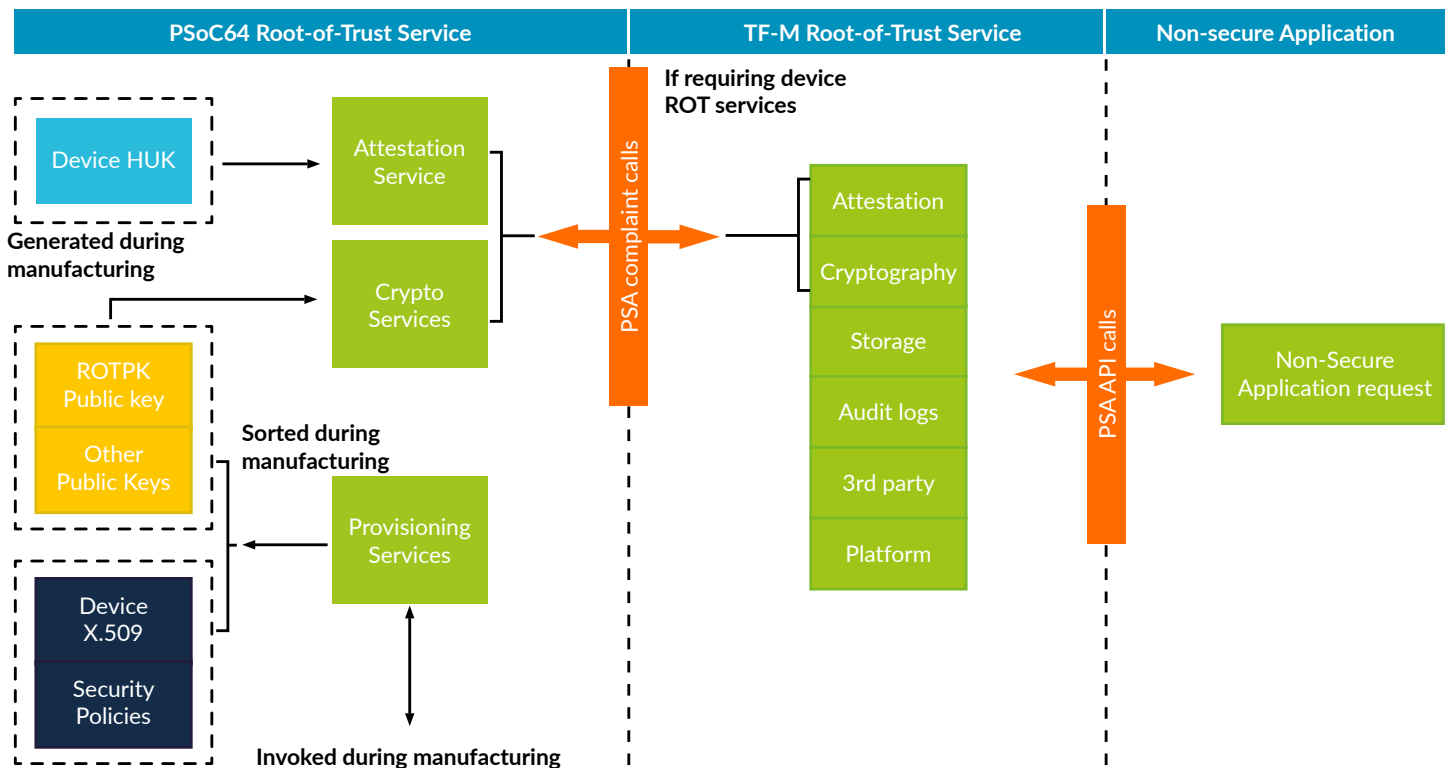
PSoC64 Root-of-Trust Service

TF-M Root-of-Trust Service

Non-secure Application

Device HUK

Generated during manufacturing

Attestation Service

Crypto Services

If requiring device ROT services

PSA complaint calls

Attestation

Cryptography

Storage

Audit logs

3rd party

Platform

PSA API calls

Non-Secure Application request

ROTPK Public key

Other Public Keys

Sorted during manufacturing

Provisioning Services

Device X.509

Security Policies

Invoked during manufacturing